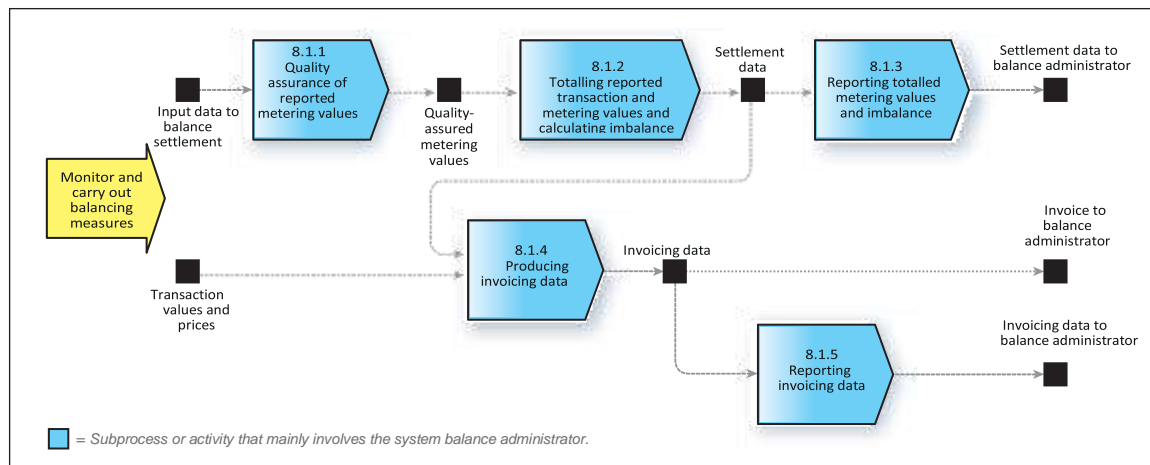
8.1.1
Quality assurance of reported metering values

8.1.2
Totalling reported transaction and metering values and calculating imbalance

Settlement data

8.1.3
Reporting totalled metering values and imbalance

Settlement data to balance administrator

Input data to balance settlement

Quality-assured metering values

Monitor and carry out balancing measures

Invoice to balance administrator

8.1.4
Producing invoicing data

Invoicing data

Transaction values and prices

Invoicing data to balance administrator

8.1.5
Reporting invoicing data

= Subprocess or activity that mainly involves the system balance administrator.